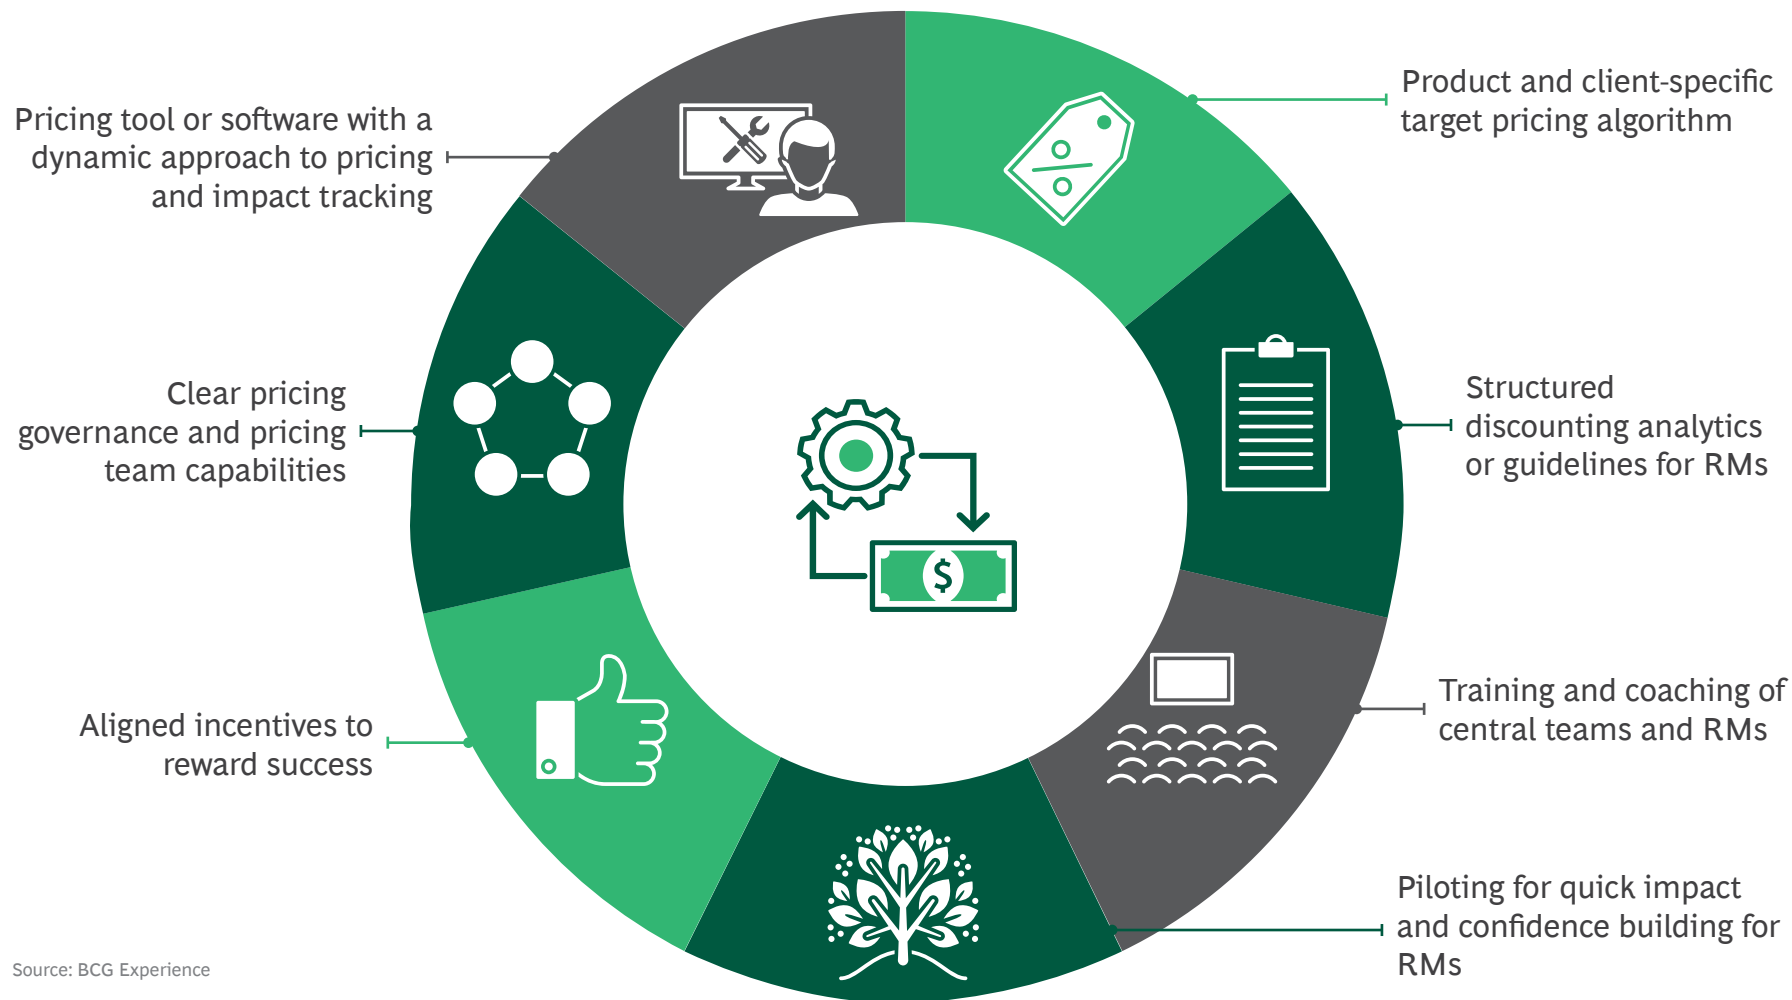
Pricing tool or software with a dynamic approach to pricing and impact tracking

Product and client-specific target pricing algorithm

Clear pricing governance and pricing team capabilities

Structured discounting analytics or guidelines for RMs

$

Aligned incentives to reward success

Training and coaching of central teams and RMs

Piloting for quick impact and confidence building for RMs

Source: BCG Experience